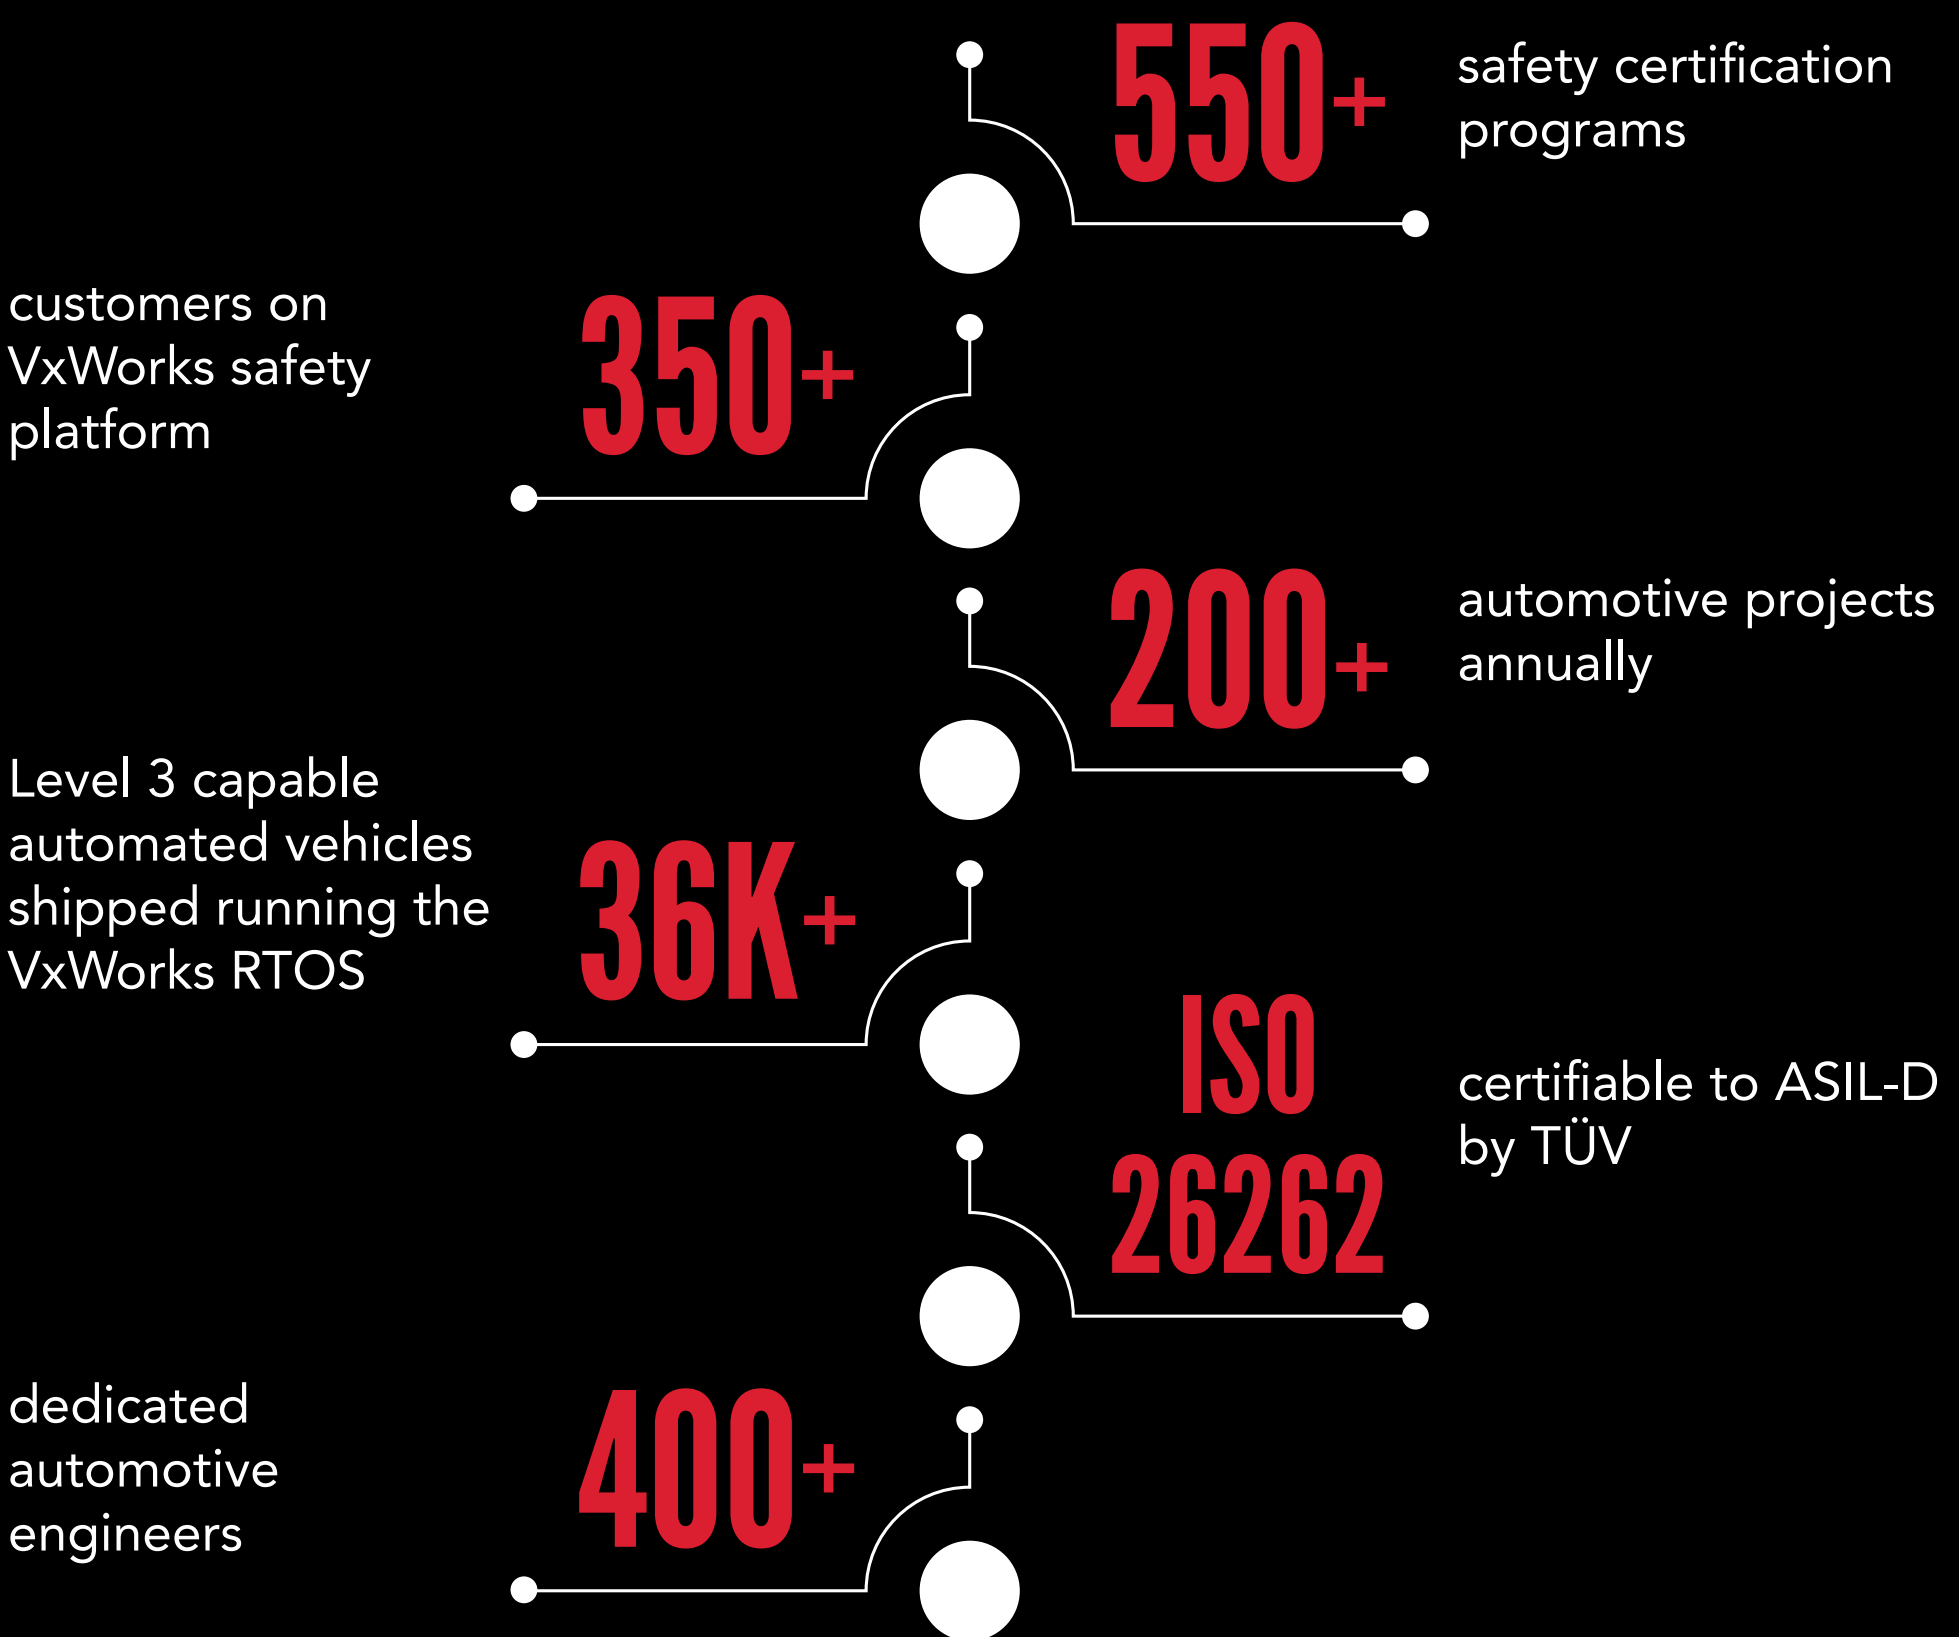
550+

safety certification programs

customers on VxWorks safety platform

350+

200+

automotive projects annually

Level 3 capable automated vehicles shipped running the VxWorks RTOS

36K+

ISO 26262

certifiable to ASIL-D by TÜV

dedicated automotive engineers

400+